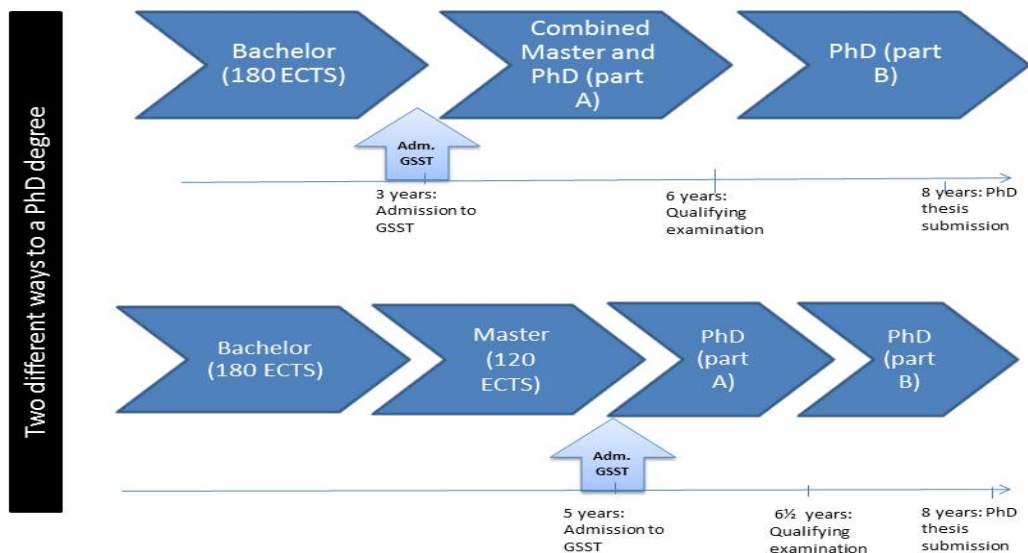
Two different ways to a PhD degree

Bachelor (180 ECTS)

Combined Master and PhD (part A)

PhD (part B)

Adm. GSST

3 years: Admission to GSST

6 years: Qualifying examination

8 years: PhD thesis submission

Bachelor (180 ECTS)

Master (120 ECTS)

PhD (part A)

PhD (part B)

Adm. GSST

5 years: Admission to GSST

6½ years: Qualifying examination

8 years: PhD thesis submission